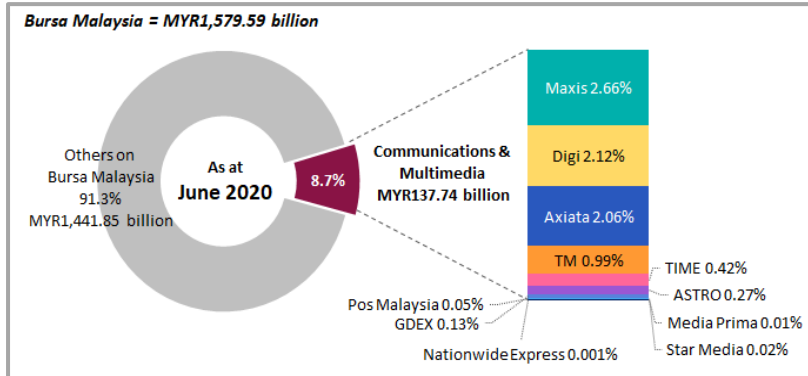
Bursa Malaysia = MYR1,579.59 billion

Others on Bursa Malaysia 91.3% MYR1,441.85 billion

As at June 2020

8.7%

Communications & Multimedia MYR137.74 billion

Maxis 2.66%

Digi 2.12%

Axiata 2.06%

TM 0.99%

TIME 0.42%

ASTRO 0.27%

Media Prima 0.01%

Star Media 0.02%

Pos Malaysia 0.05%

GDEX 0.13%

Nationwide Express 0.001%